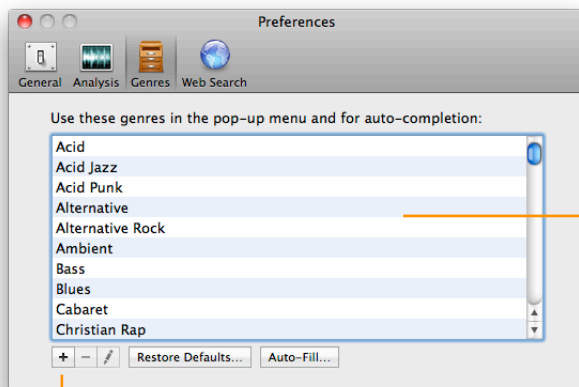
Preferences

General Analysis Genres Web Search

Use these genres in the pop-up menu and for auto-completion:

Acid
Acid Jazz
Acid Punk
Alternative
Alternative Rock
Ambient
Bass
Blues
Cabaret
Christian Rap

+ − Restore Defaults... Auto-Fill...